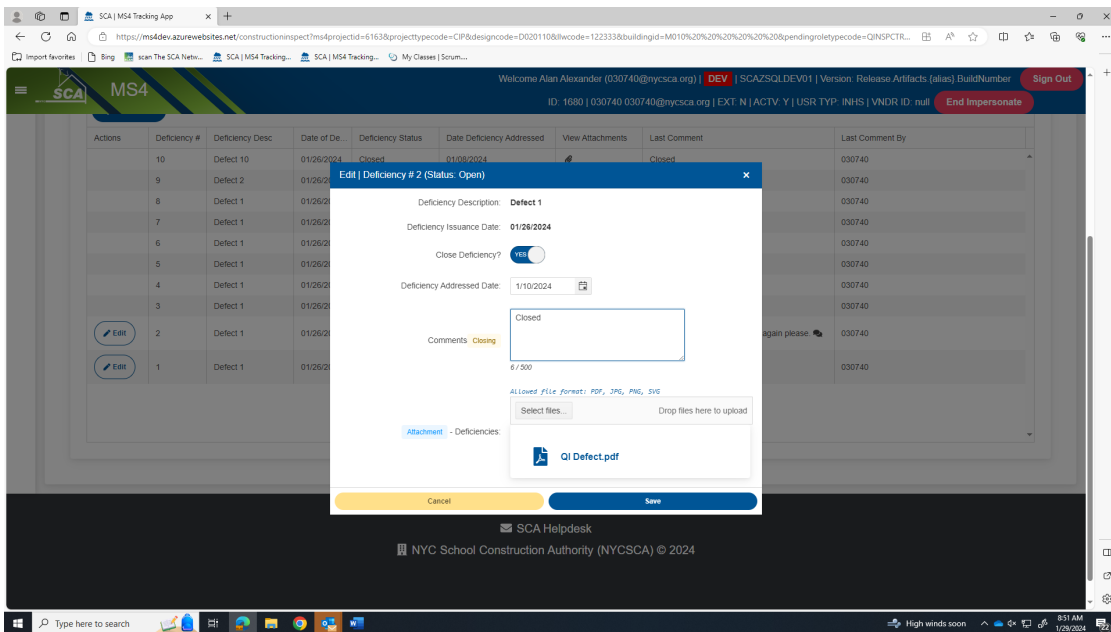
SCA | MS4 Tracking App
https://ms4dev.azurewebsites.net/constructioninspect?ms4projectid=6163&projecttypecode=CIP&designcode=D020110&llwcode=122333&buildingid=M010%20%20%20%20%20%20&pendingroletypecode=QINSPCTR...

Import favorites | Bing | scan The SCA Netw... | SCA | MS4 Tracking... | SCA | MS4 Tracking... | My Classes | Scrum...

SCA MS4

Welcome Alan Alexander (030740@nycsca.org) | DEV | SCAZSQLDEV01 | Version: Release Artifacts.{alias}.BuildNumber | Sign Out

ID: 1680 | 030740 030740@nycsca.org | EXT: N | ACTV: Y | USR TYP: INHS | VNDR ID: null | End Impersonate

| Actions | Deficiency # | Deficiency Desc | Date of De... | Deficiency Status | Date Deficiency Addressed | View Attachments | Last Comment | Last Comment By |
|---|---|---|---|---|---|---|---|---|
| | 10 | Deficit 10 | 01/26/2024 | Closed | 01/08/2024 | | Closed | 030740 |
| | 9 | Deficit 2 | 01/26/2 | | | | | 030740 |
| | 8 | Defect 1 | 01/26/2 | | | | | 030740 |
| | 7 | Defect 1 | 01/26/2 | | | | | 030740 |
| | 6 | Defect 1 | 01/26/2 | | | | | 030740 |
| | 5 | Defect 1 | 01/26/2 | | | | | 030740 |
| | 4 | Defect 1 | 01/26/2 | | | | | 030740 |
| | 3 | Defect 1 | 01/26/2 | | | | | 030740 |
| Edit | 2 | Defect 1 | 01/26/2 | | | | again please. | 030740 |
| Edit | 1 | Defect 1 | 01/26/2 | | | | | 030740 |

Edit | Deficiency # 2 (Status: Open) ×

Deficiency Description: Defect 1
Deficiency Issuance Date: 01/26/2024
Close Deficiency? YES
Deficiency Addressed Date: 1/10/2024
Comments Closing
Closed
6 / 500
Allowed file format: PDF, JPG, PNG, SVG
Select files... Drop files here to upload
Attachment - Deficiencies:
QI Defect.pdf

Cancel
Save

SCA Helpdesk
NYC School Construction Authority (NYCSCA) © 2024

Type here to search
High winds soon
8:51 AM
1/29/2024